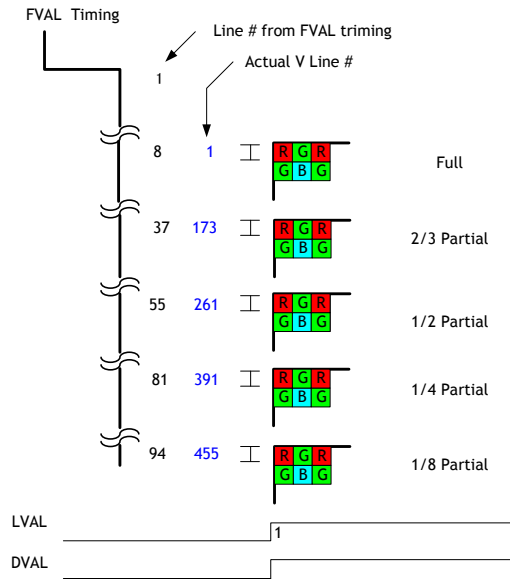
FVAL Timing

Line # from FVAL triming

Actual V Line #

1

8 1

R G R
G B G

Full

37 173

R G R
G B G

2/3 Partial

55 261

R G R
G B G

1/2 Partial

81 391

R G R
G B G

1/4 Partial

94 455

R G R
G B G

1/8 Partial

LVAL

1

DVAL